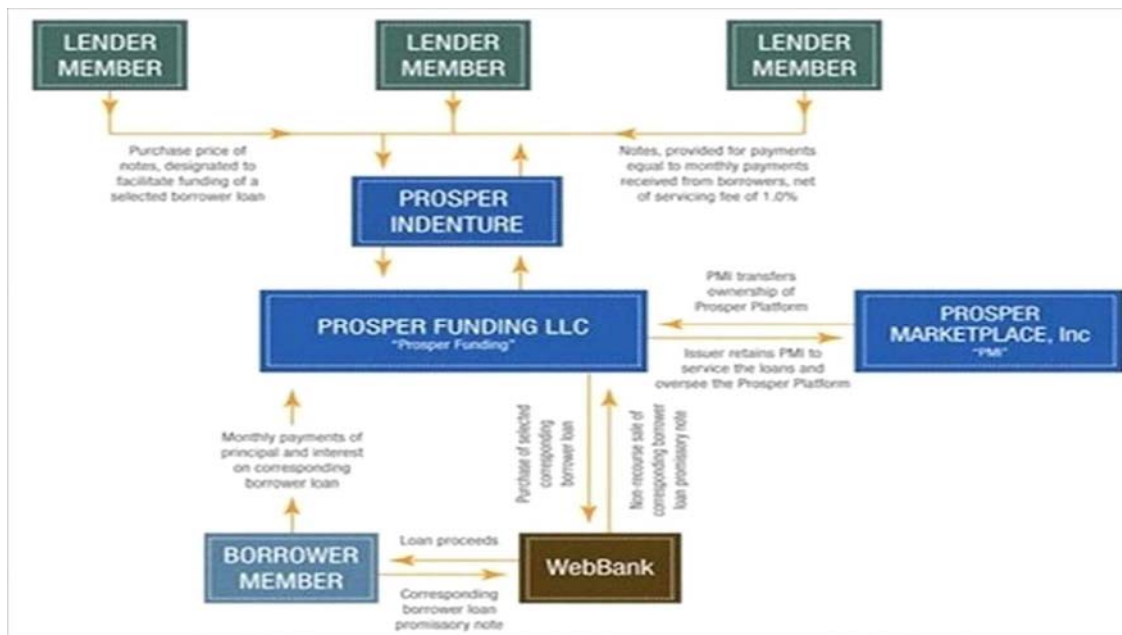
LENDER MEMBER

LENDER MEMBER

LENDER MEMBER

Purchase price of notes, designated to facilitate funding of a selected borrower loan

Notes, provided for payments equal to monthly payments received from borrowers, net of servicing fee of 1.0%

PROSPER INDENTURE

PMI transfers ownership of Prosper Platform

PROSPER FUNDING LLC
"Prosper Funding"

PROSPER MARKETPLACE, Inc
"PMI"

Issuer retains PMI to service the loans and oversee the Prosper Platform

Monthly payments of principal and interest on corresponding borrower loan

Purchase of selected corresponding borrower loan

Non-recourse sale of corresponding borrower loan promissory note

BORROWER MEMBER

Loan proceeds

WebBank

Corresponding borrower loan promissory note